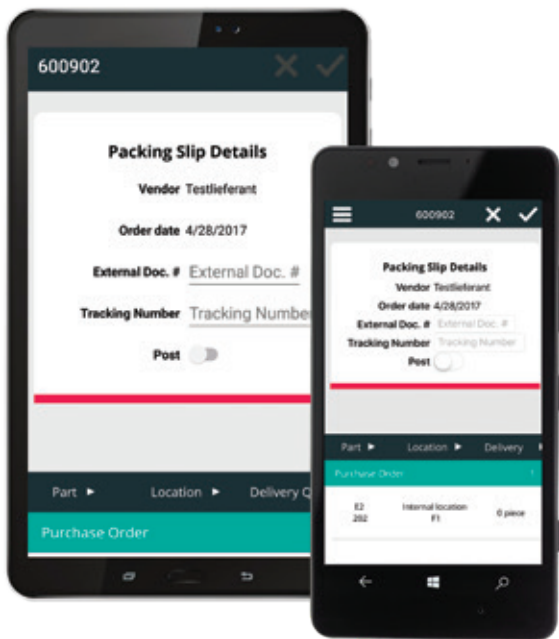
600902

Packing Slip Details

Vendor Testlieferant

Order date 4/28/2017

External Doc. # External Doc. #

Tracking Number Tracking Number

Post

Part ► Location ► Delivery Q

Purchase Order

600902

Packing Slip Details

Vendor Testlieferant

Order date 4/28/2017

External Doc. # External Doc. #

Tracking Number Tracking Number

Post

Part ► Location ► Delivery

Purchase Order

E2 202 Internal location F1 0 piece